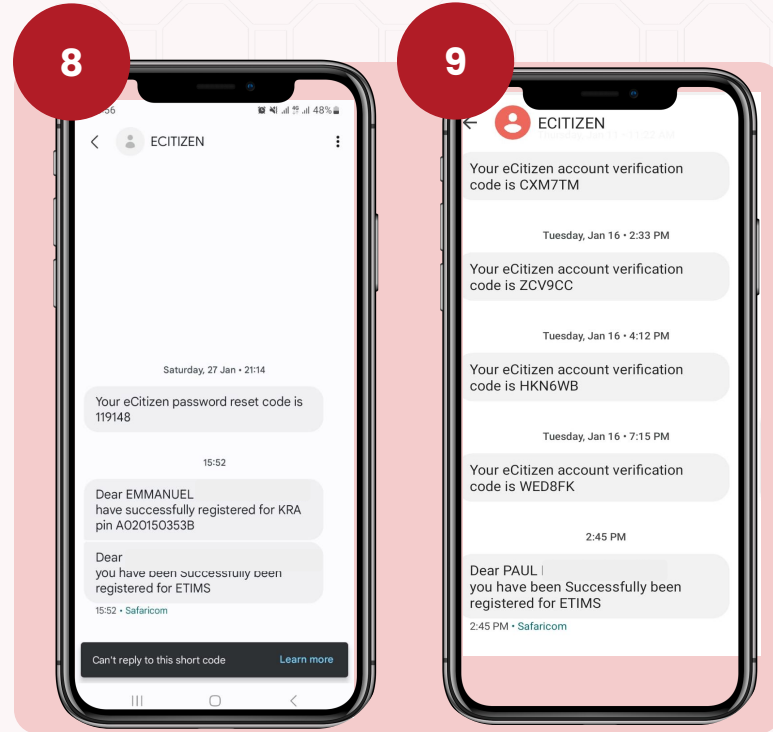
8

36

48%

ECITIZEN

Saturday, 27 Jan • 21:14

Your eCitizen password reset code is 119148

15:52

Dear EMMANUEL
have successfully registered for KRA pin A020150353B

Dear
you have been Successfully been registered for ETIMS

15:52 • Safaricom

Can't reply to this short code

Learn more

9

ECITIZEN

Your eCitizen account verification code is CXM7TM

Tuesday, Jan 16 • 2:33 PM

Your eCitizen account verification code is ZCV9CC

Tuesday, Jan 16 • 4:12 PM

Your eCitizen account verification code is HKN6WB

Tuesday, Jan 16 • 7:15 PM

Your eCitizen account verification code is WED8FK

2:45 PM

Dear PAUL
you have been Successfully been registered for ETIMS

2:45 PM • Safaricom